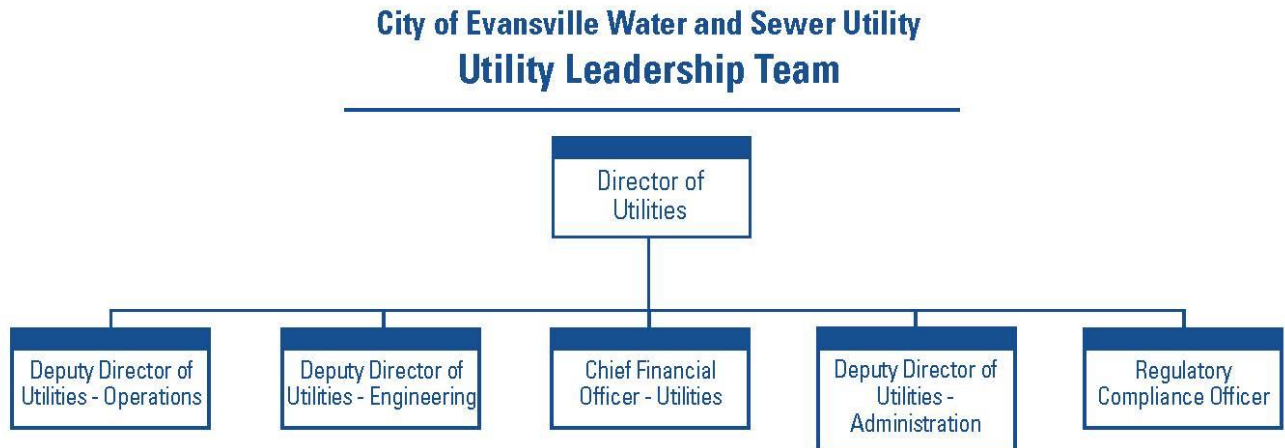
City of Evansville Water and Sewer Utility
Utility Leadership Team

Director of Utilities

Deputy Director of Utilities - Operations

Deputy Director of Utilities - Engineering

Chief Financial Officer - Utilities

Deputy Director of Utilities - Administration

Regulatory Compliance Officer